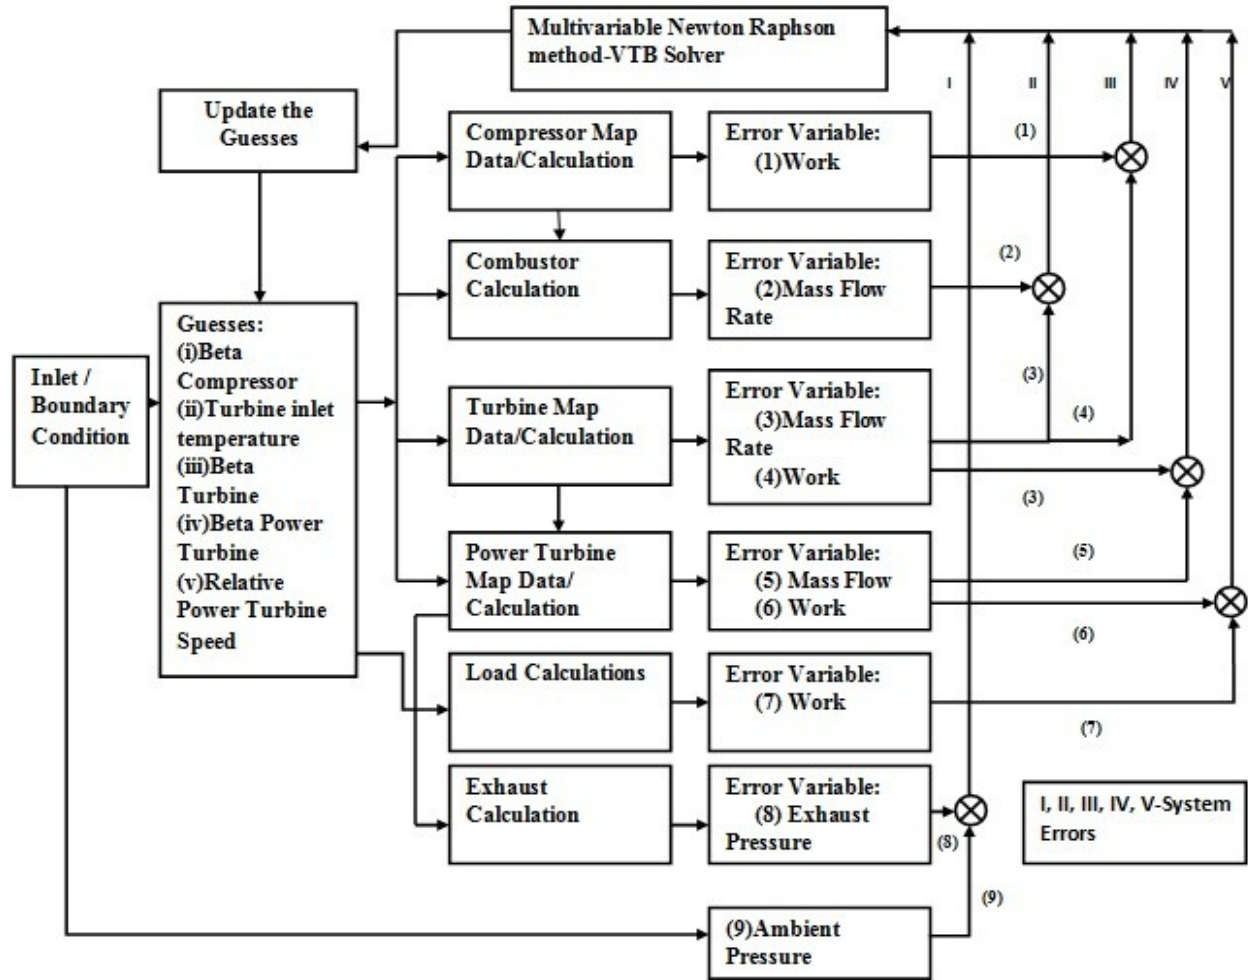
Multivariable Newton Raphson method-VTB Solver

I

II

III

IV

V

Update the Guesses

Compressor Map Data/Calculation

Error Variable: (1)Work

(1)

Combustor Calculation

Error Variable: (2)Mass Flow Rate

(2)

Guesses: (i)Beta Compressor (ii)Turbine inlet temperature (iii)Beta Turbine (iv)Beta Power Turbine (v)Relative Power Turbine Speed

Inlet / Boundary Condition

(3)

Turbine Map Data/Calculation

Error Variable: (3)Mass Flow Rate (4)Work

(4)

(3)

Power Turbine Map Data/ Calculation

Error Variable: (5) Mass Flow (6) Work

(5)

(6)

Load Calculations

Error Variable: (7) Work

(7)

Exhaust Calculation

Error Variable: (8) Exhaust Pressure

(8)

I, II, III, IV, V-System Errors

(9)

(9)Ambient Pressure